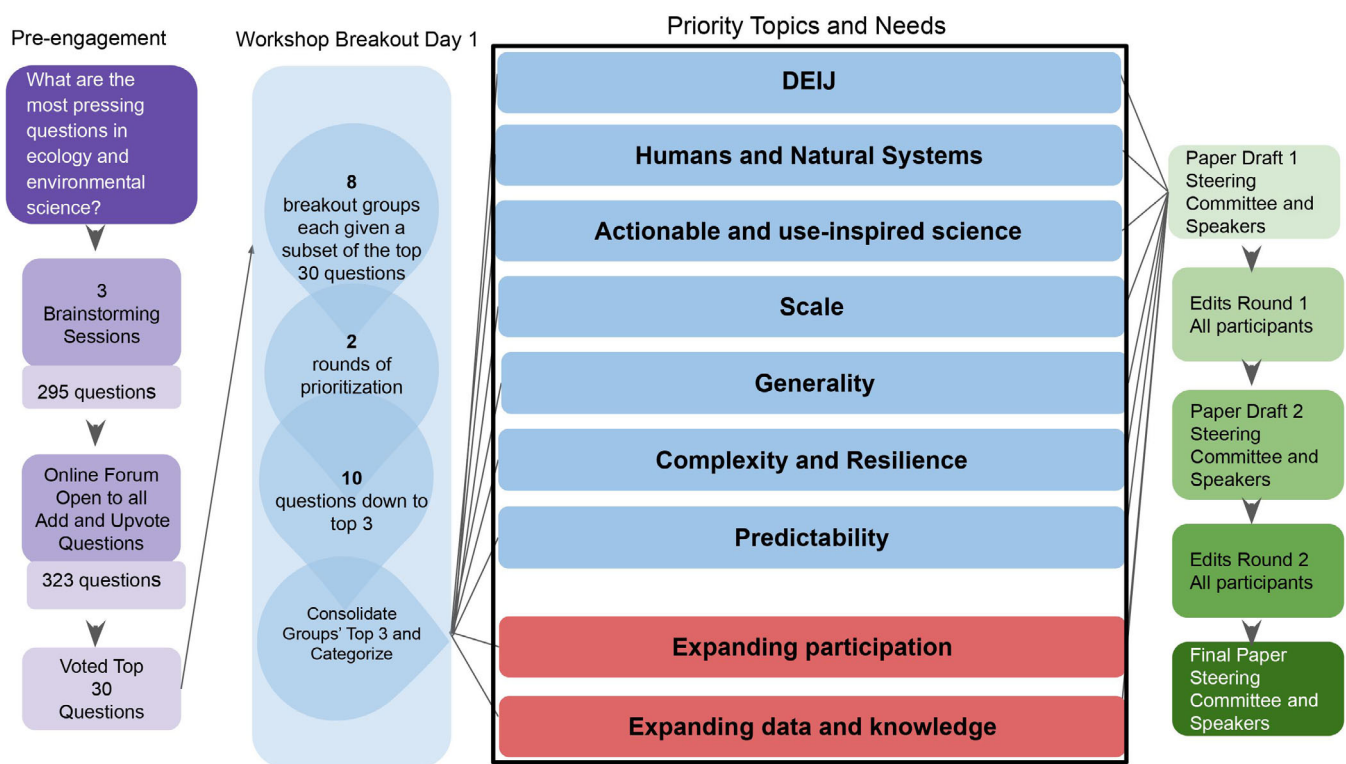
Pre-engagement

What are the most pressing questions in ecology and environmental science?

3 Brainstorming Sessions

295 questions

Online Forum Open to all Add and Upvote Questions

323 questions

Voted Top 30 Questions

Workshop Breakout Day 1

8 breakout groups each given a subset of the top 30 questions

2 rounds of prioritization

10 questions down to top 3

Consolidate Groups' Top 3 and Categorize

Priority Topics and Needs

DEIJ

Humans and Natural Systems

Actionable and use-inspired science

Scale

Generality

Complexity and Resilience

Predictability

Expanding participation

Expanding data and knowledge

Paper Draft 1 Steering Committee and Speakers

Edits Round 1 All participants

Paper Draft 2 Steering Committee and Speakers

Edits Round 2 All participants

Final Paper Steering Committee and Speakers